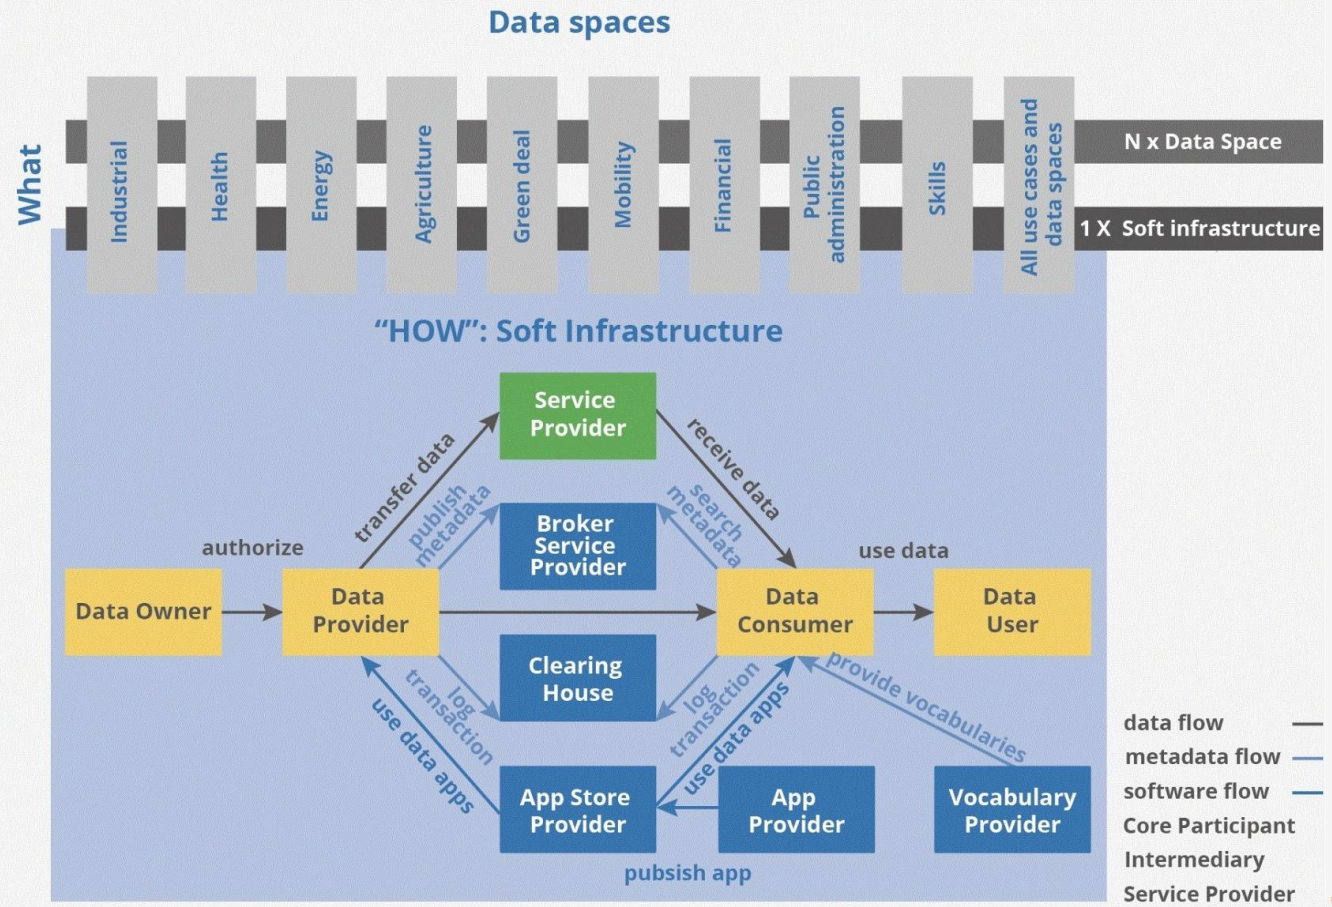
Data spaces

What

Industrial

Health

Energy

Agriculture

Green deal

Mobility

Financial

Public administration

Skills

All use cases and data spaces

N x Data Space

1 X Soft infrastructure

"HOW": Soft Infrastructure

Service Provider

transfer data

receive data

publish metadata

search metadata

Broker Service Provider

authorize

use data

Data Owner

Data Provider

Data Consumer

Data User

Clearing House

log transaction

log transaction

use data apps

use data apps

provide vocabularies

App Store Provider

App Provider

Vocabulary Provider

pubsish app

data flow

metadata flow

software flow

Core Participant

Intermediary

Service Provider